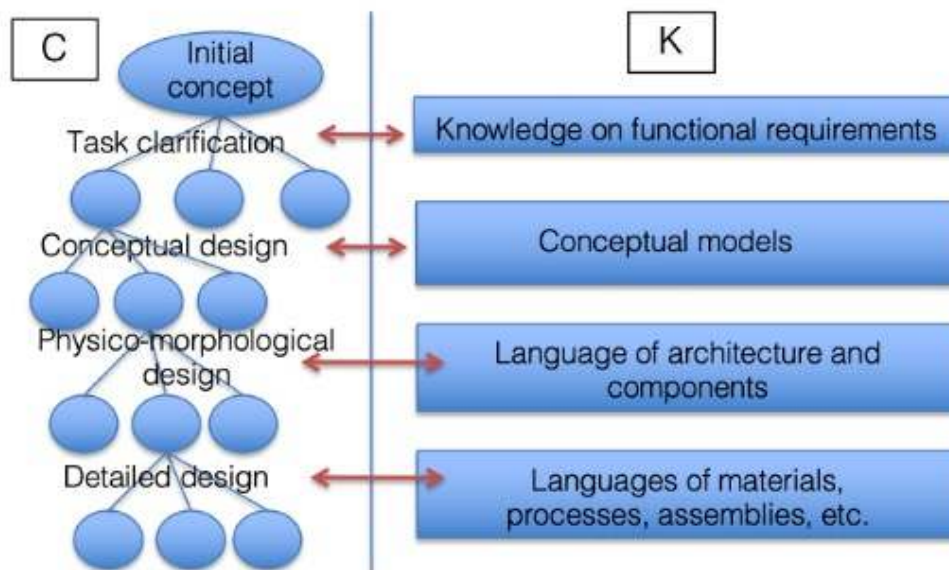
C

K

Initial concept

Task clarification

Knowledge on functional requirements

Conceptual design

Conceptual models

Physico-morphological design

Language of architecture and components

Detailed design

Languages of materials, processes, assemblies, etc.